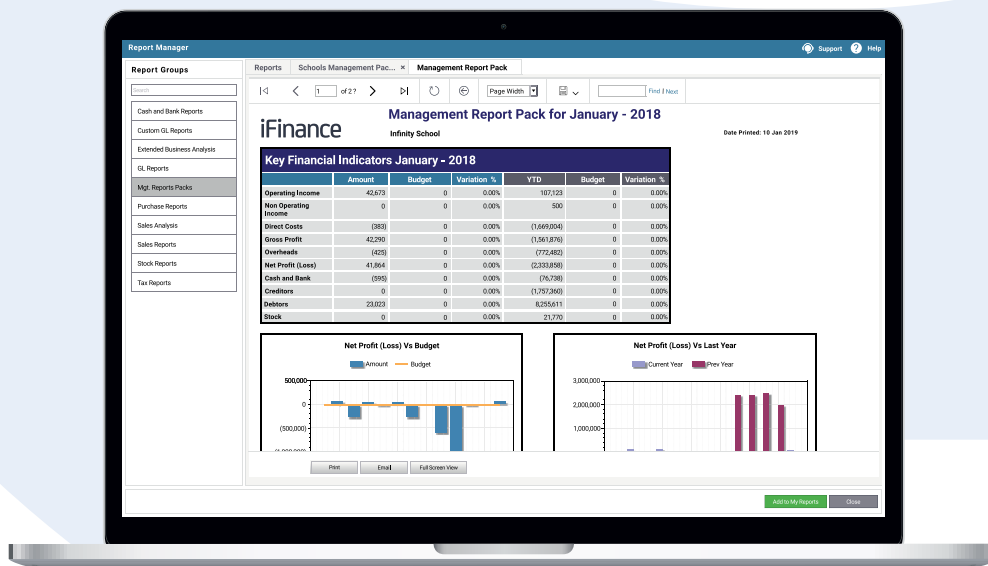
Report Manager

Support Help

Report Groups

Search

Cash and Bank Reports
Custom GL Reports
Extended Business Analysis
GL Reports
Mgt. Reports Packs
Purchase Reports
Sales Analysis
Sales Reports
Stock Reports
Tax Reports

Reports | Schools Management Pac... | Management Report Pack

1 of 2 ?

Page Width

Find | Next

iFinance

Management Report Pack for January - 2018

Infinity School

Date Printed: 10 Jan 2019

Key Financial Indicators January - 2018

| | Amount | Budget | Variation % | YTD | Budget | Variation % |
|---|---|---|---|---|---|---|
| Operating Income | 42,673 | 0 | 0.00% | 107,123 | 0 | 0.00% |
| Non Operating Income | 0 | 0 | 0.00% | 500 | 0 | 0.00% |
| Direct Costs | (383) | 0 | 0.00% | (1,669,004) | 0 | 0.00% |
| Gross Profit | 42,290 | 0 | 0.00% | (1,561,876) | 0 | 0.00% |
| Overheads | (425) | 0 | 0.00% | (772,482) | 0 | 0.00% |
| Net Profit (Loss) | 41,864 | 0 | 0.00% | (2,333,858) | 0 | 0.00% |
| Cash and Bank | (595) | 0 | 0.00% | (76,738) | 0 | 0.00% |
| Creditors | 0 | 0 | 0.00% | (1,757,360) | 0 | 0.00% |
| Debtors | 23,023 | 0 | 0.00% | 8,255,611 | 0 | 0.00% |
| Stock | 0 | 0 | 0.00% | 21,770 | 0 | 0.00% |

Net Profit (Loss) Vs Budget

Amount Budget

500,000
0
(500,000)
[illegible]

Net Profit (Loss) Vs Last Year

Current Year Prev Year

3,000,000
2,000,000
1,000,000

Print Email Full Screen View

Add to My Reports Close